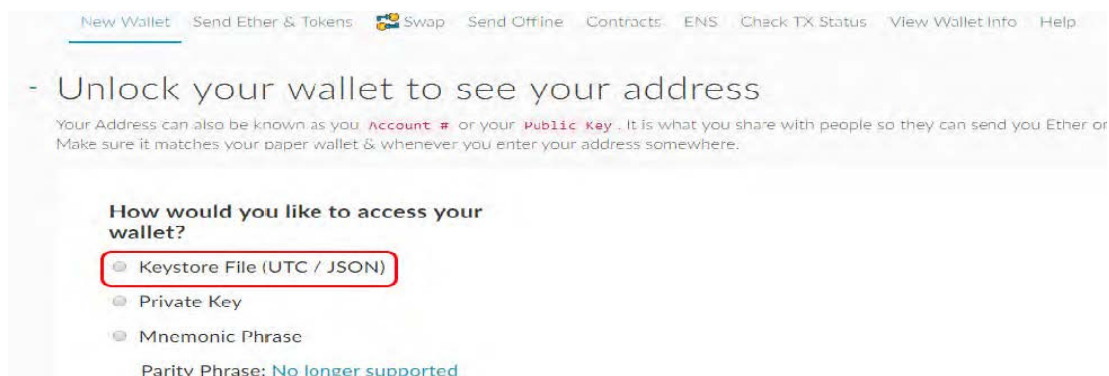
New Wallet Send Ether & Tokens Swap Send Offline Contracts ENS Check TX Status View Wallet Info Help

- Unlock your wallet to see your address

Your Address can also be known as you Account # or your Public Key . It is what you share with people so they can send you Ether or Make sure it matches your paper wallet & whenever you enter your address somewhere.

How would you like to access your wallet?

Keystore File (UTC / JSON)

Private Key

Mnemonic Phrase

Parity Phrase: No longer supported